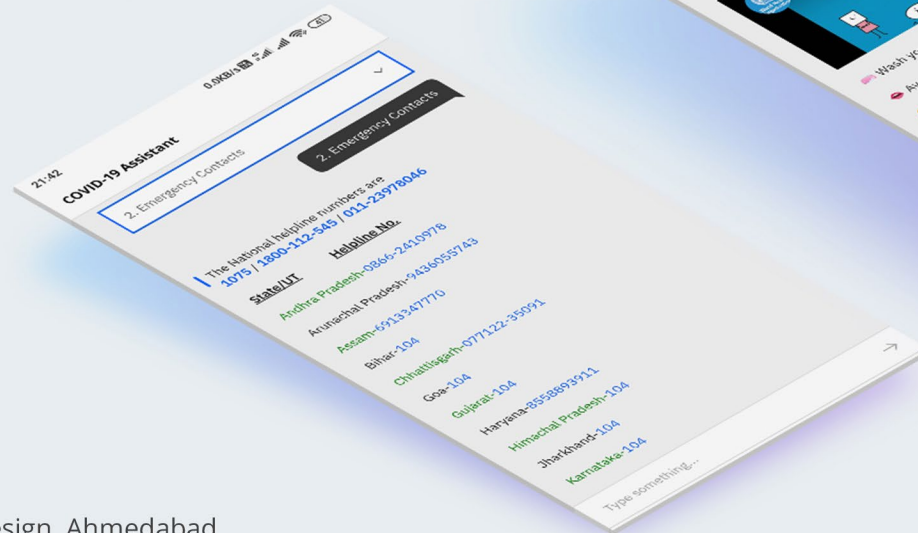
21:42

0.0KB/s

41

COVID-19 Assistant

2. Emergency Contacts

2. Emergency Contacts

The National helpline numbers are 1075 / 1800-112-545 / 011-23978046

State/UT Helpline No.

Andhra Pradesh-0866-2410978

Arunachal Pradesh-9436055743

Assam-6913347770

Bihar-104

Chhattisgarh-077122-35091

Goa-104

Gujarat-104

Haryana-8558893911

Himachal Pradesh-104

Jharkhand-104

Karnataka-104

Type something...

Wash yo

A

esign, Ahmedabad